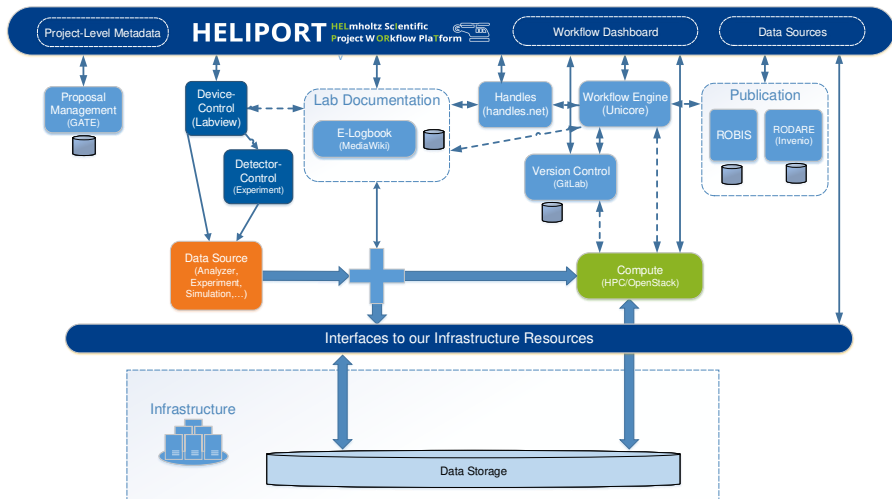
Project-Level Metadata

HELIPORT HELmholtz ScIentific Project WORkflow PlaTform

Workflow Dashboard

Data Sources

Proposal Management (GATE)

Device-Control (Labview)

Detector-Control (Experiment)

Lab Documentation

E-Logbook (MediaWiki)

Handles (handles.net)

Workflow Engine (Unicore)

Version Control (GitLab)

Publication

ROBIS

RODARE (Invenio)

Data Source (Analyzer, Experiment, Simulation,…)

Compute (HPC/OpenStack)

Interfaces to our Infrastructure Resources

Infrastructure

Data Storage